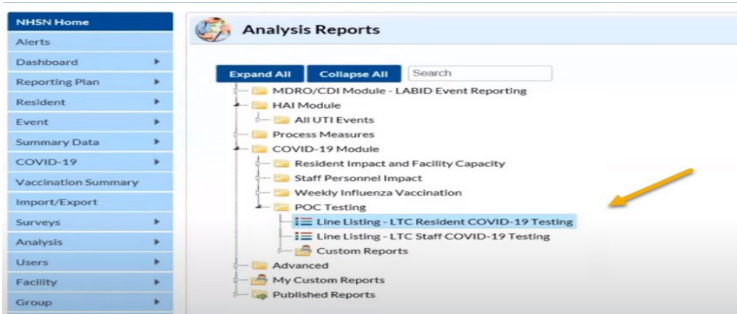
NHSN Home
Alerts
Dashboard
Reporting Plan
Resident
Event
Summary Data
COVID-19
Vaccination Summary
Import/Export
Surveys
Analysis
Users
Facility
Group

Analysis Reports

Expand All
Collapse All
Search

MDRO/CDI Module - LABID Event Reporting
HAI Module
All UTI Events
Process Measures
COVID-19 Module
Resident Impact and Facility Capacity
Staff Personnel Impact
Weekly Influenza Vaccination
POC Testing
Line Listing - LTC Resident COVID-19 Testing
Line Listing - LTC Staff COVID-19 Testing
Custom Reports
Advanced
My Custom Reports
Published Reports